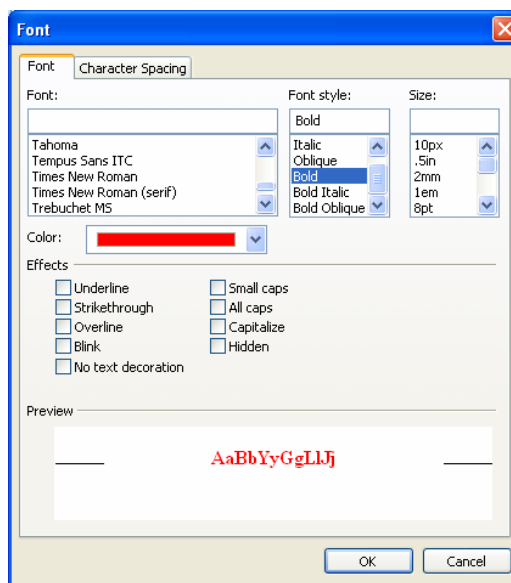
Font

Font | Character Spacing

Font:

Tahoma
Tempus Sans ITC
Times New Roman
Times New Roman (serif)
Trebuchet MS

Font style:

Bold

Italic
Oblique
Bold
Bold Italic
Bold Oblique

Size:

10px
.5in
2mm
1em
8pt

Color:

Effects

Underline
Strikethrough
Overline
Blink
No text decoration

Small caps
All caps
Capitalize
Hidden

Preview

AaBbYyGgLlJj

OK

Cancel